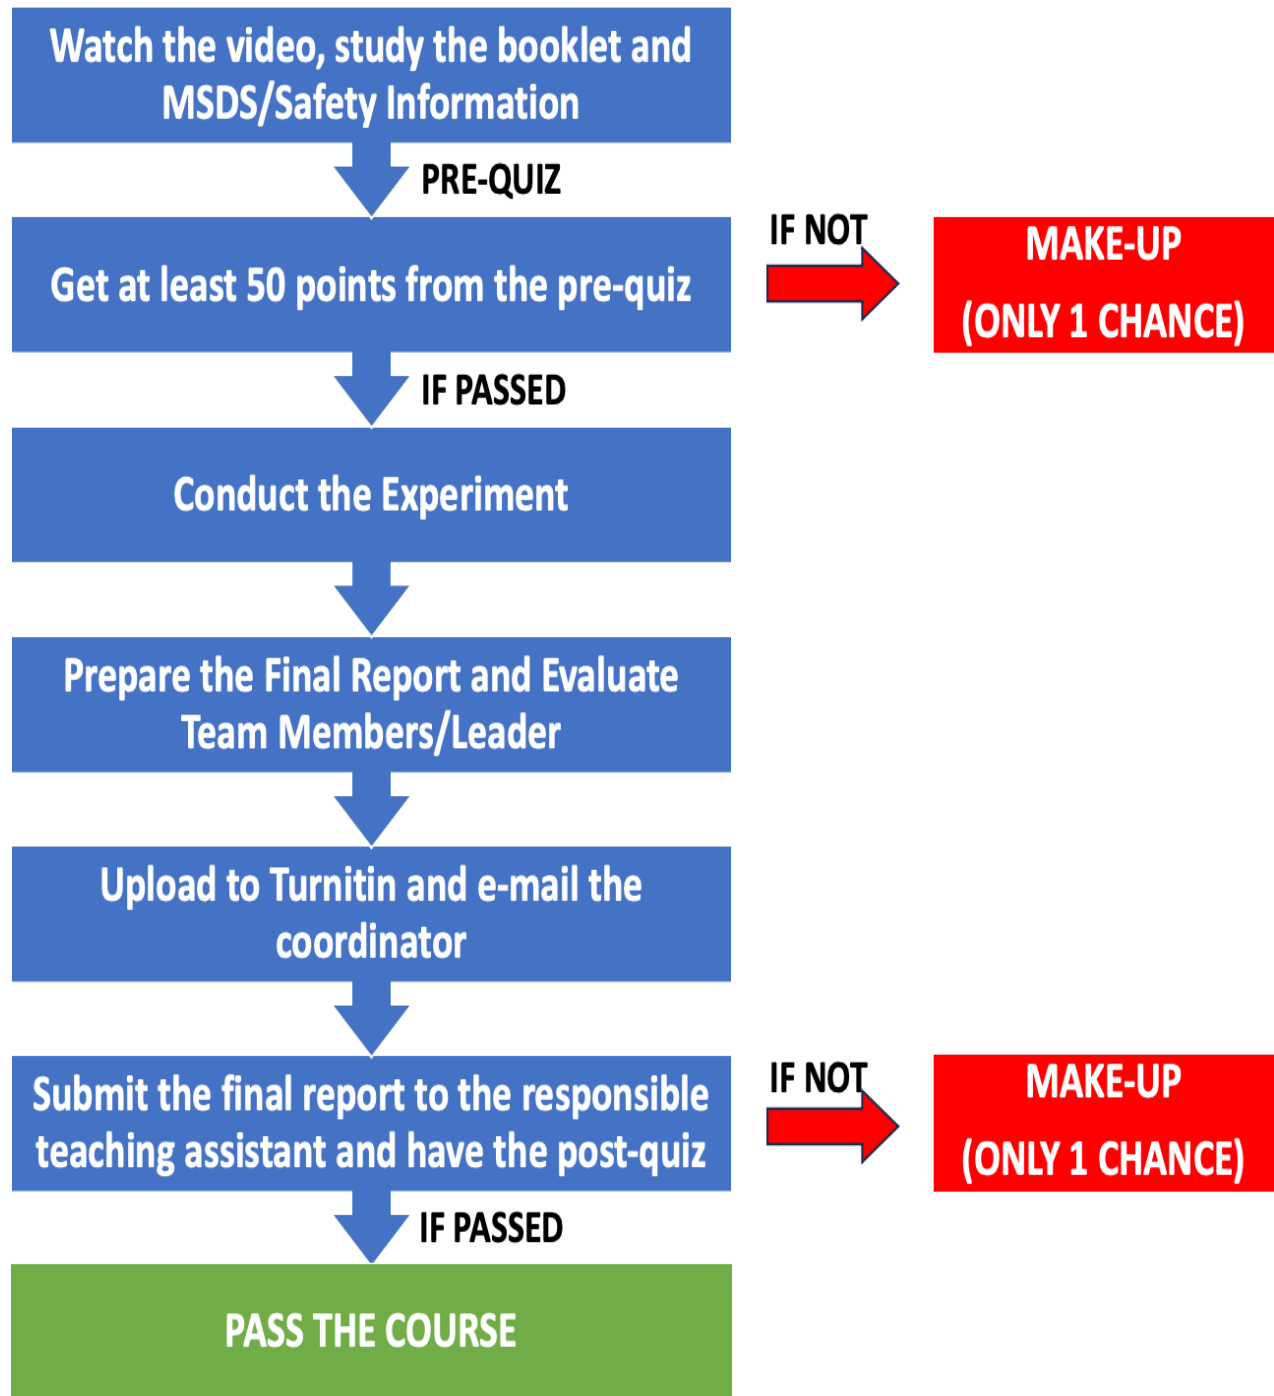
Watch the video, study the booklet and MSDS/Safety Information

PRE-QUIZ

Get at least 50 points from the pre-quiz

IF NOT

MAKE-UP
(ONLY 1 CHANCE)

IF PASSED

Conduct the Experiment

Prepare the Final Report and Evaluate Team Members/Leader

Upload to Turnitin and e-mail the coordinator

Submit the final report to the responsible teaching assistant and have the post-quiz

IF NOT

MAKE-UP
(ONLY 1 CHANCE)

IF PASSED

PASS THE COURSE